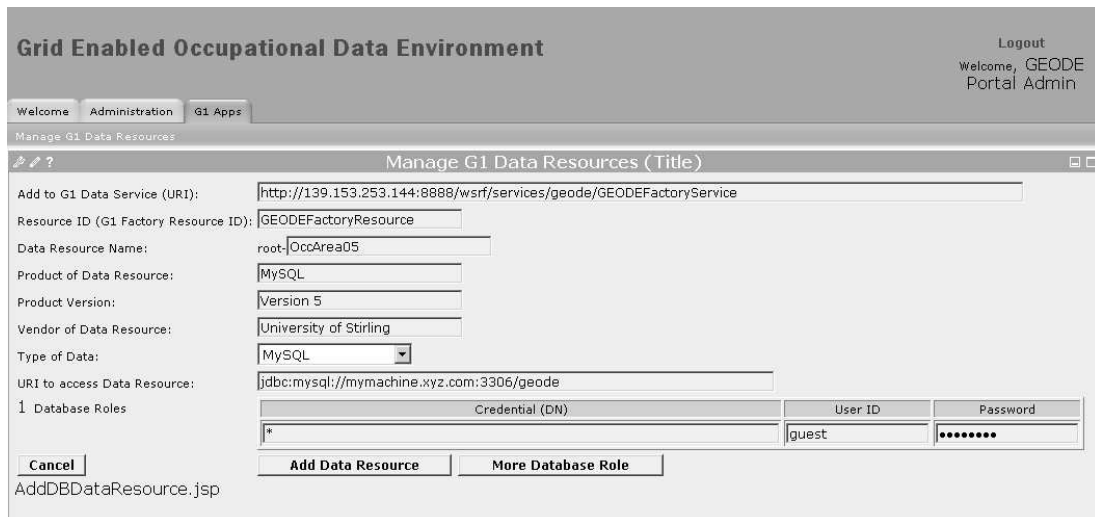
Grid Enabled Occupational Data Environment

Logout
Welcome, GEODE Portal Admin

Welcome | Administration | G1 Apps

Manage G1 Data Resources

Manage G1 Data Resources (Title)

Add to G1 Data Service (URI): http://139.153.253.144:8888/wsrf/services/geode/GEODEFactoryService

Resource ID (G1 Factory Resource ID): GEODEFactoryResource

Data Resource Name: root-OccArea05

Product of Data Resource: MySQL

Product Version: Version 5

Vendor of Data Resource: University of Stirling

Type of Data: MySQL

URI to access Data Resource: jdbc:mysql://mymachine.xyz.com:3306/geode

1 Database Roles

| Credential (DN) | User ID | Password |
|---|---|---|
| * | guest | •••••••• |

Cancel | Add Data Resource | More Database Role

AddDBDataResource.jsp